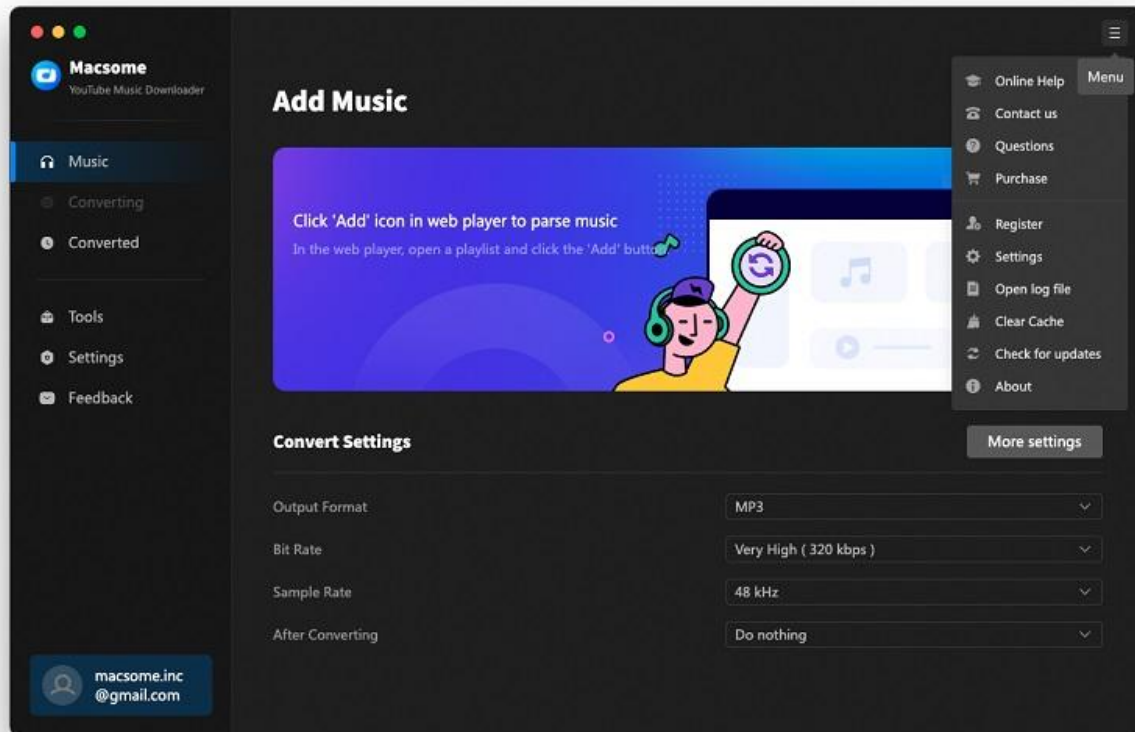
Macsome
YouTube Music Downloader

Music
Converting
Converted

Tools
Settings
Feedback

macsome.inc
@gmail.com

Add Music

Click 'Add' icon in web player to parse music
In the web player, open a playlist and click the 'Add' butto

Menu

Online Help
Contact us
Questions
Purchase
Register
Settings
Open log file
Clear Cache
Check for updates
About

Convert Settings

More settings

| | |
|---|---|
| Output Format | MP3 |
| Bit Rate | Very High ( 320 kbps ) |
| Sample Rate | 48 kHz |
| After Converting | Do nothing |